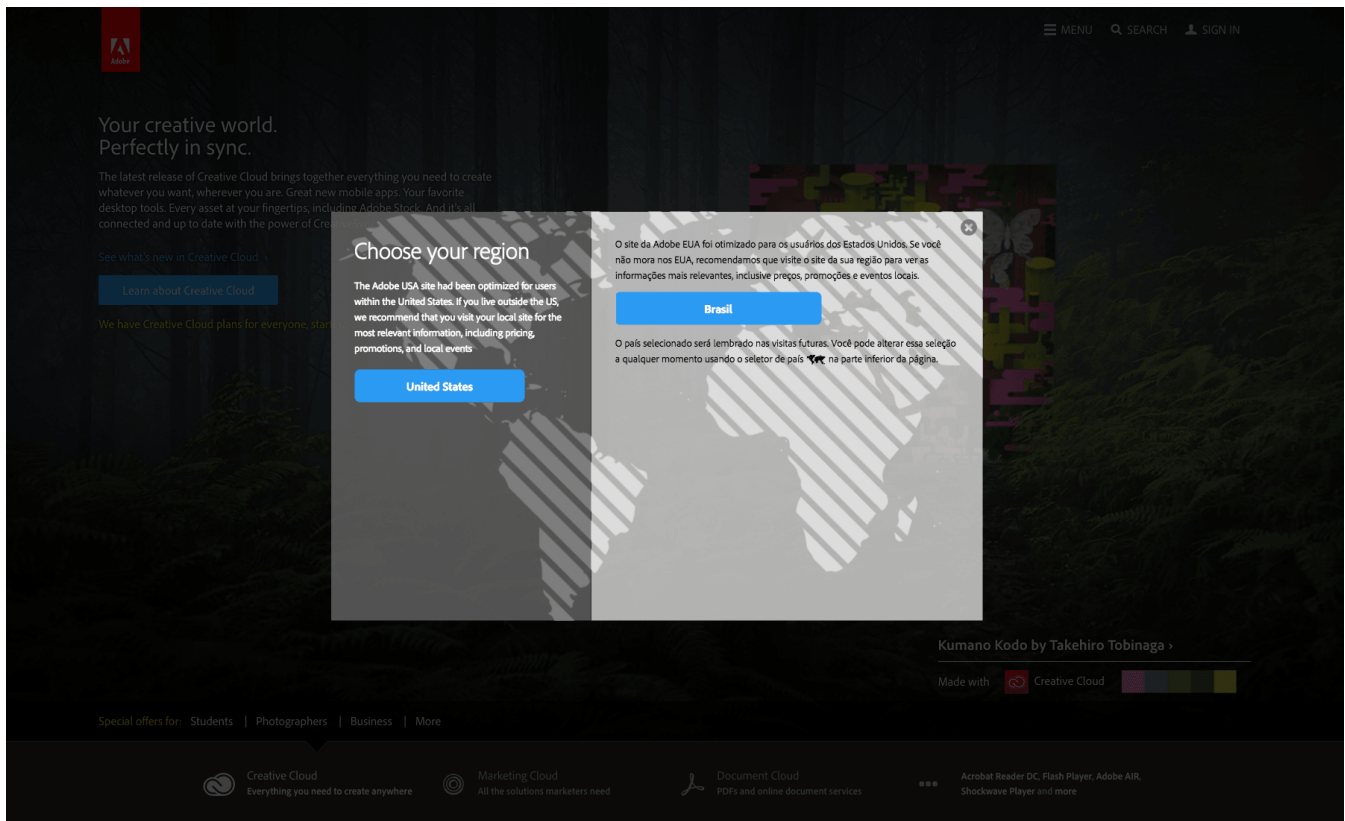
Adobe

MENU SEARCH SIGN IN

Your creative world.
Perfectly in sync.

The latest release of Creative Cloud brings together everything you need to create whatever you want, wherever you are. Great new mobile apps. Your favorite desktop tools. Every asset at your fingertips, including Adobe Stock. And it's all connected and up to date with the power of Cre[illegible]

See what's new in Creative Cloud

Learn about Creative Cloud

We have Creative Cloud plans for everyone, star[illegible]

Choose your region

The Adobe USA site had been optimized for users within the United States. If you live outside the US, we recommend that you visit your local site for the most relevant information, including pricing, promotions, and local events

United States

O site da Adobe EUA foi otimizado para os usuários dos Estados Unidos. Se você não mora nos EUA, recomendamos que visite o site da sua região para ver as informações mais relevantes, inclusive preços, promoções e eventos locais.

Brasil

O país selecionado será lembrado nas visitas futuras. Você pode alterar essa seleção a qualquer momento usando o seletor de país na parte inferior da página.

Kumano Kodo by Takehiro Tobinaga ›

Made with Creative Cloud

Special offers for: Students | Photographers | Business | More

Creative Cloud
Everything you need to create anywhere

Marketing Cloud
All the solutions marketers need

Document Cloud
PDFs and online document services

Acrobat Reader DC, Flash Player, Adobe AIR, Shockwave Player and more